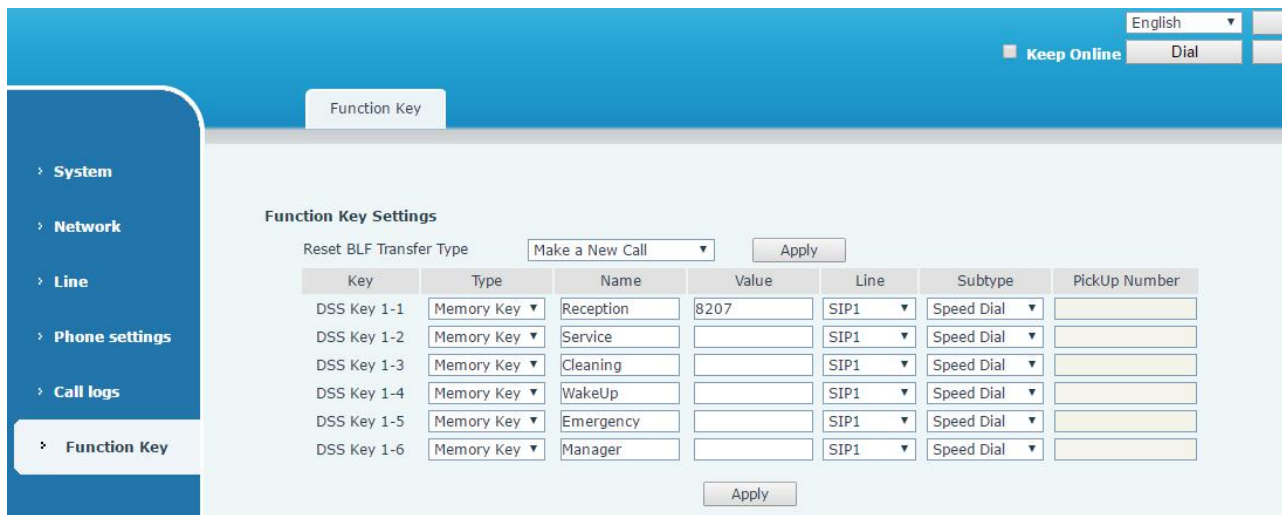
English ▼

Keep Online Dial

Function Key

› System

› Network

› Line

› Phone settings

› Call logs

› Function Key

Function Key Settings

Reset BLF Transfer Type Make a New Call ▼ Apply

| Key | Type | Name | Value | Line | Subtype | PickUp Number |
|---|---|---|---|---|---|---|
| DSS Key 1-1 | Memory Key ▼ | Reception | 8207 | SIP1 ▼ | Speed Dial ▼ | |
| DSS Key 1-2 | Memory Key ▼ | Service | | SIP1 ▼ | Speed Dial ▼ | |
| DSS Key 1-3 | Memory Key ▼ | Cleaning | | SIP1 ▼ | Speed Dial ▼ | |
| DSS Key 1-4 | Memory Key ▼ | WakeUp | | SIP1 ▼ | Speed Dial ▼ | |
| DSS Key 1-5 | Memory Key ▼ | Emergency | | SIP1 ▼ | Speed Dial ▼ | |
| DSS Key 1-6 | Memory Key ▼ | Manager | | SIP1 ▼ | Speed Dial ▼ | |

Apply